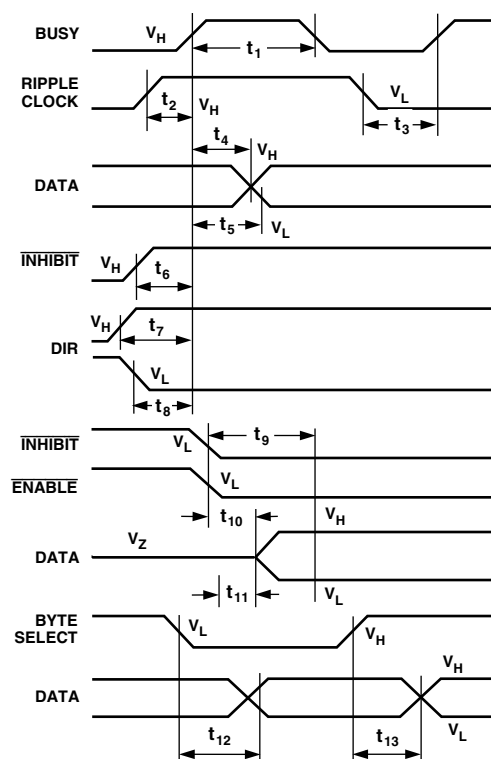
BUSY
$V_H$
$t_1$
RIPPLE CLOCK
$t_2$
$V_H$
$V_L$
$t_3$
$t_4$
$V_H$
DATA
$t_5$
$V_L$
$\overline{\text{INHIBIT}}$
$V_H$
$t_6$
$V_H$
$t_7$
DIR
$V_L$
$t_8$
$\overline{\text{INHIBIT}}$
$V_L$
$t_9$
$\overline{\text{ENABLE}}$
$V_L$
$t_{10}$
$V_H$
DATA
$V_Z$
$t_{11}$
$V_L$
BYTE SELECT
$V_L$
$V_H$
$V_H$
DATA
$V_L$
$t_{12}$
$t_{13}$